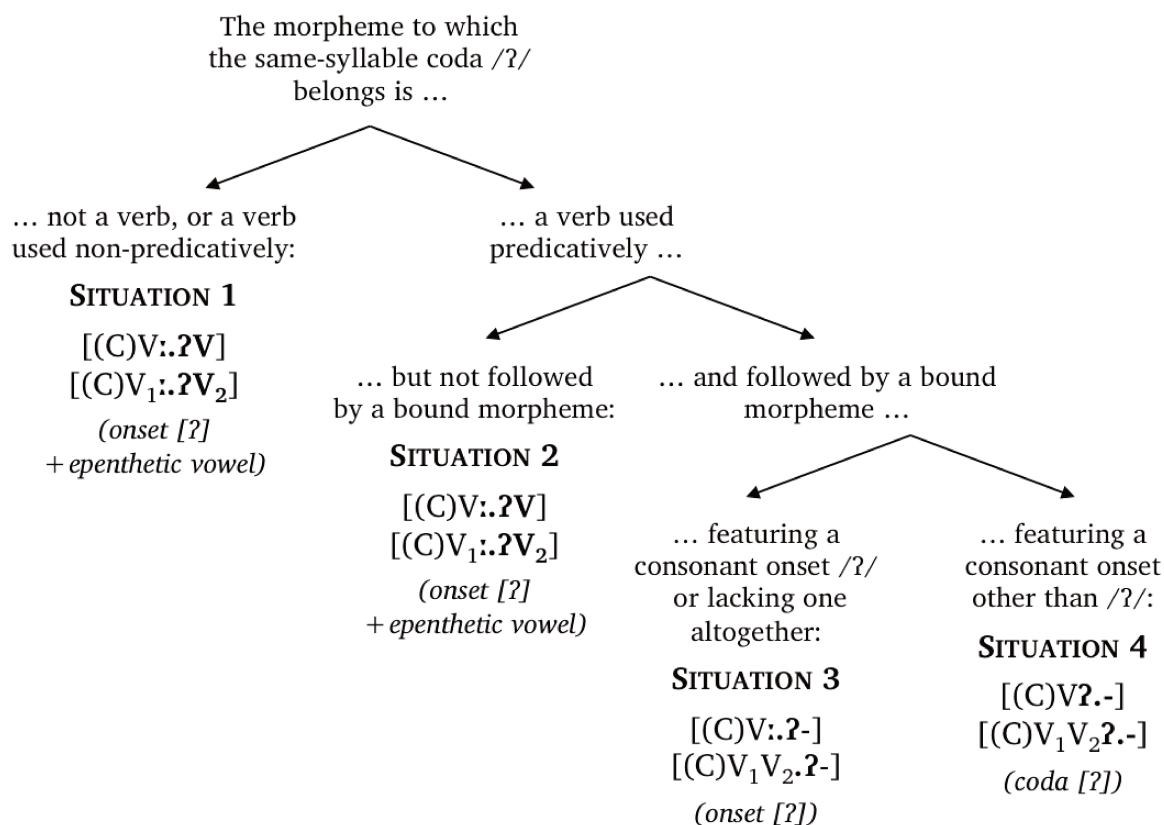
The morpheme to which the same-syllable coda /ʔ/ belongs is …

… not a verb, or a verb used non-predicatively:

SITUATION 1

[(C)Vː.ʔV]
[(C)$V_1$ː.ʔ$V_2$]

(onset [ʔ] + epenthetic vowel)

… a verb used predicatively …

… but not followed by a bound morpheme:

SITUATION 2

[(C)Vː.ʔV]
[(C)$V_1$ː.ʔ$V_2$]

(onset [ʔ] + epenthetic vowel)

… and followed by a bound morpheme …

… featuring a consonant onset /ʔ/ or lacking one altogether:

SITUATION 3

[(C)Vː.ʔ-]
[(C)$V_1V_2$.ʔ-]

(onset [ʔ])

… featuring a consonant onset other than /ʔ/:

SITUATION 4

[(C)Vʔ.-]
[(C)$V_1V_2$ʔ.-]

(coda [ʔ])